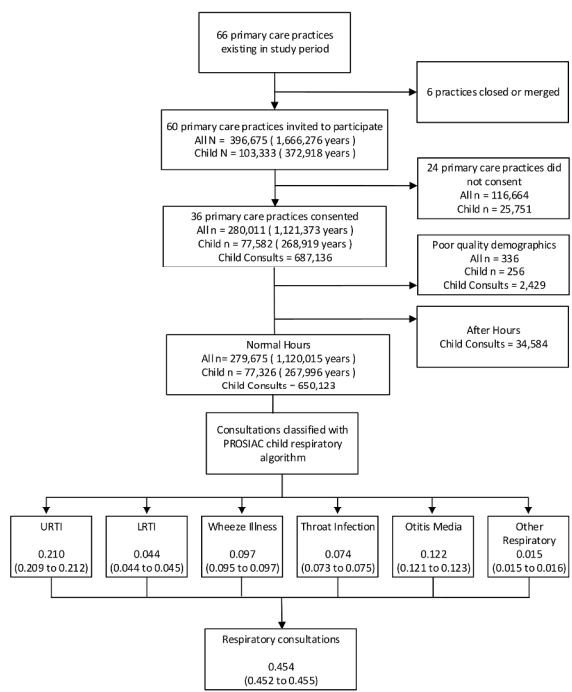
66 primary care practices existing in study period

6 practices closed or merged

60 primary care practices invited to participate
All N = 396,675 ( 1,666,276 years )
Child N = 103,333 ( 372,918 years )

24 primary care practices did not consent
All n = 116,664
Child n = 25,751

36 primary care practices consented
All n = 280,011 ( 1,121,373 years )
Child n = 77,582 ( 268,919 years )
Child Consults = 687,136

Poor quality demographics
All n = 336
Child n = 256
Child Consults = 2,429

After Hours
Child Consults = 34,584

Normal Hours
All n= 279,675 ( 1,120,015 years )
Child n = 77,326 ( 267,996 years )
Child Consults – 650,123

Consultations classified with PROSIAC child respiratory algorithm

URTI
0.210
(0.209 to 0.212)

LRTI
0.044
(0.044 to 0.045)

Wheeze Illness
0.097
(0.095 to 0.097)

Throat Infection
0.074
(0.073 to 0.075)

Otitis Media
0.122
(0.121 to 0.123)

Other Respiratory
0.015
(0.015 to 0.016)

Respiratory consultations
0.454
(0.452 to 0.455)